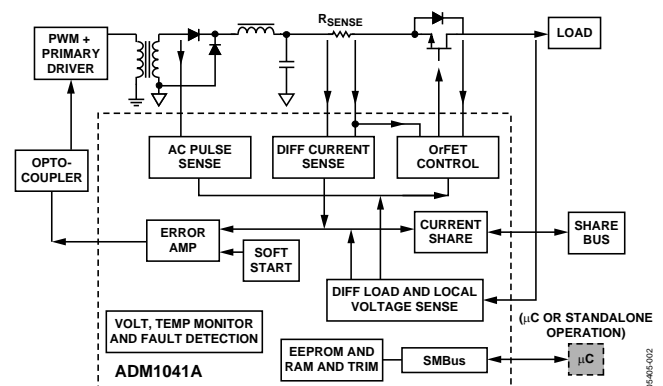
PWM + PRIMARY DRIVER

$R_{SENSE}$

LOAD

OPTO-COUPLER

AC PULSE SENSE

DIFF CURRENT SENSE

OrFET CONTROL

ERROR AMP

SOFT START

CURRENT SHARE

SHARE BUS

DIFF LOAD AND LOCAL VOLTAGE SENSE

VOLT, TEMP MONITOR AND FAULT DETECTION

($\mu$C OR STANDALONE OPERATION)

EEPROM AND RAM AND TRIM

SMBus

$\mu$C

ADM1041A

05405-002